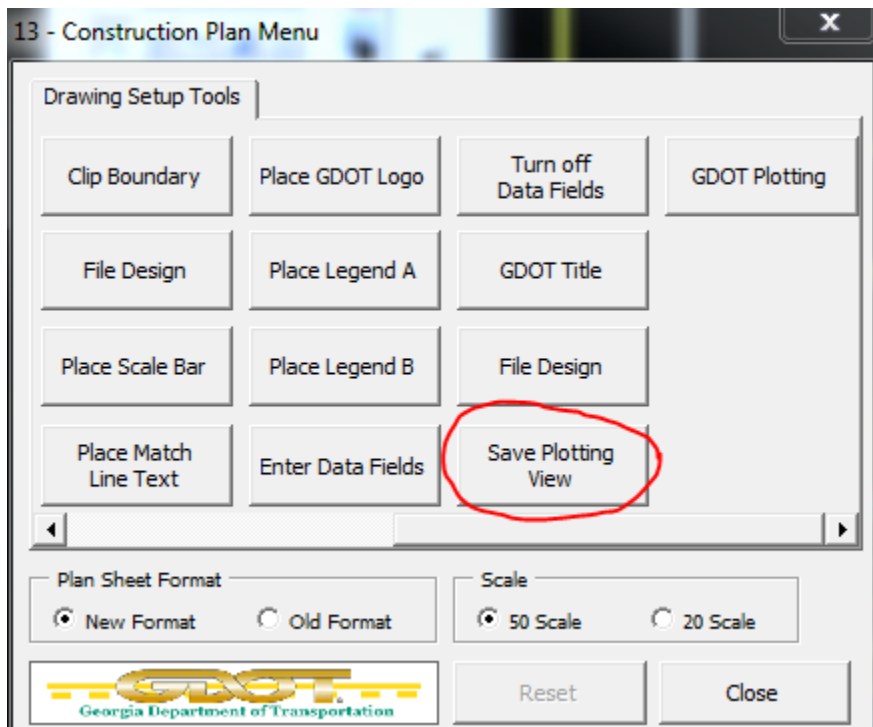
13 - Construction Plan Menu

Drawing Setup Tools

Clip Boundary
Place GDOT Logo
Turn off Data Fields
GDOT Plotting
File Design
Place Legend A
GDOT Title
Place Scale Bar
Place Legend B
File Design
Place Match Line Text
Enter Data Fields
Save Plotting View

Plan Sheet Format
New Format
Old Format

Scale
50 Scale
20 Scale

GDOT
Georgia Department of Transportation

Reset
Close